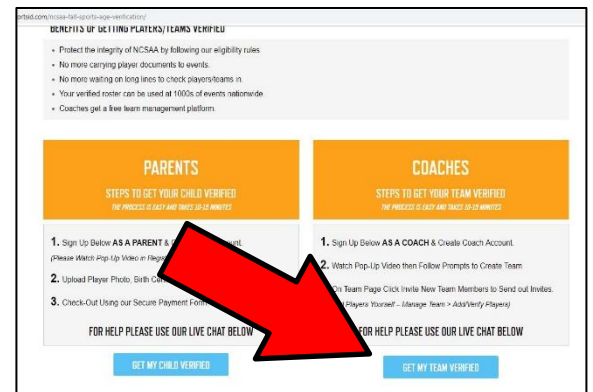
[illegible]rtaid.com/ncsaa-fall-sports-age-verification/

BENEFITS OF GETTING PLAYERS/TEAMS VERIFIED

- Protect the integrity of NCSAA by following our eligibility rules.
- No more carrying player documents to events.
- No more waiting on long lines to check players/teams in.
- Your verified roster can be used at 1000s of events nationwide.
- Coaches get a free team management platform.

PARENTS

STEPS TO GET YOUR CHILD VERIFIED

THE PROCESS IS EASY AND TAKES 10-15 MINUTES

1. Sign Up Below AS A PARENT & C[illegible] ccount.
(Please Watch Pop-Up Video in Regis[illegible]

2. Upload Player Photo, Birth Cer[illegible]

3. Check-Out Using our Secure Payment Form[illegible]

FOR HELP PLEASE USE OUR LIVE CHAT BELOW

GET MY CHILD VERIFIED

COACHES

STEPS TO GET YOUR TEAM VERIFIED

THE PROCESS IS EASY AND TAKES 10-15 MINUTES

1. Sign Up Below AS A COACH & Create Coach Account.

2. Watch Pop-Up Video then Follow Prompts to Create Team.

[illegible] On Team Page Click Invite New Team Members to Send out Invites.
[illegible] Players Yourself – Manage Team > Add/Verify Players)

FOR HELP PLEASE USE OUR LIVE CHAT BELOW

GET MY TEAM VERIFIED